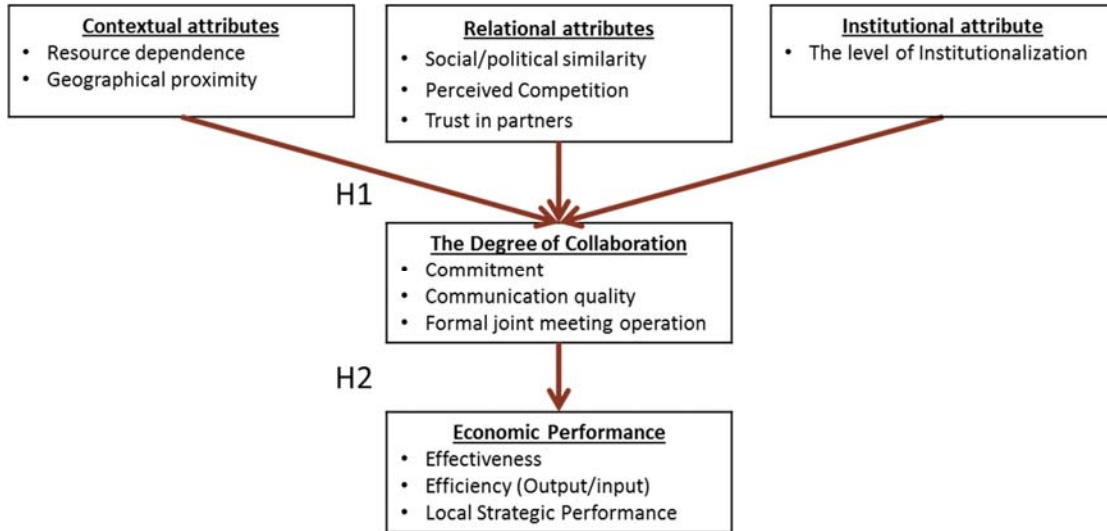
Contextual attributes
- Resource dependence
- Geographical proximity

Relational attributes
- Social/political similarity
- Perceived Competition
- Trust in partners

Institutional attribute
- The level of Institutionalization

H1

The Degree of Collaboration
- Commitment
- Communication quality
- Formal joint meeting operation

H2

Economic Performance
- Effectiveness
- Efficiency (Output/input)
- Local Strategic Performance